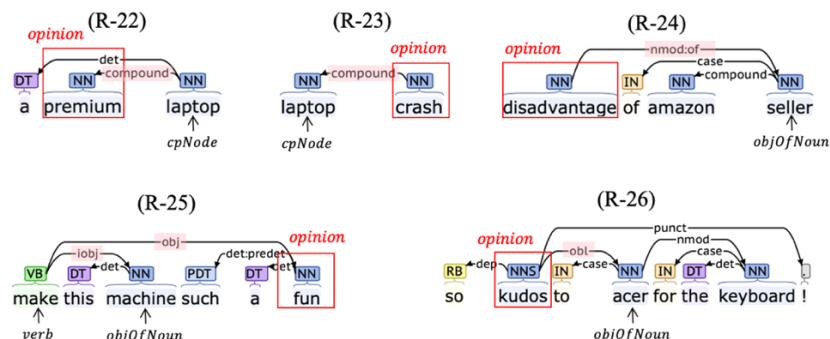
(R-22)

opinion

det

compound

DT NN NN

a premium laptop

cpNode

(R-23)

opinion

compound

NN NN

laptop crash

cpNode

(R-24)

opinion

nmod:of

case

compound

NN IN NN NN

disadvantage of amazon seller

objOfNoun

(R-25)

opinion

obj

iobj

det

det:predet

det

VB DT NN PDT DT NN

make this machine such a fun

verb

objOfNoun

(R-26)

opinion

punct

nmod

obl

case

dep

case

det

RB NNS IN NN IN DT NN .

so kudos to acer for the keyboard !

objOfNoun